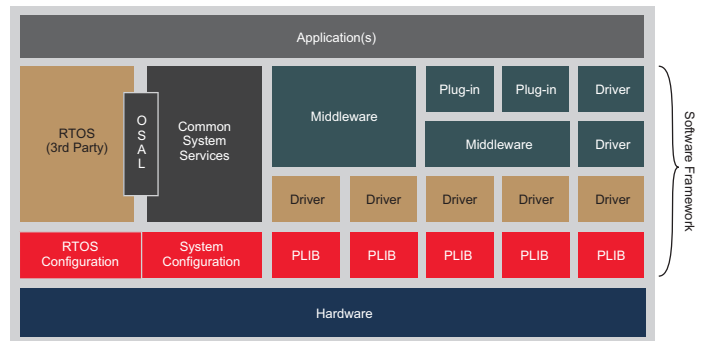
Application(s)

RTOS
(3rd Party)

OSAL

Common
System
Services

Middleware

Plug-in

Plug-in

Driver

Middleware

Driver

Driver

Driver

Driver

Driver

Driver

RTOS
Configuration

System
Configuration

PLIB

PLIB

PLIB

PLIB

PLIB

Hardware

Software Framework